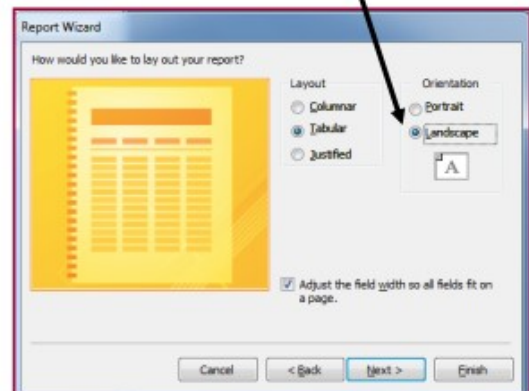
Report Wizard

How would you like to lay out your report?

Layout
Columnar
Tabular
Justified

Orientation
Portrait
Landscape

A

Adjust the field width so all fields fit on a page.

Cancel
< Back
Next >
Finish